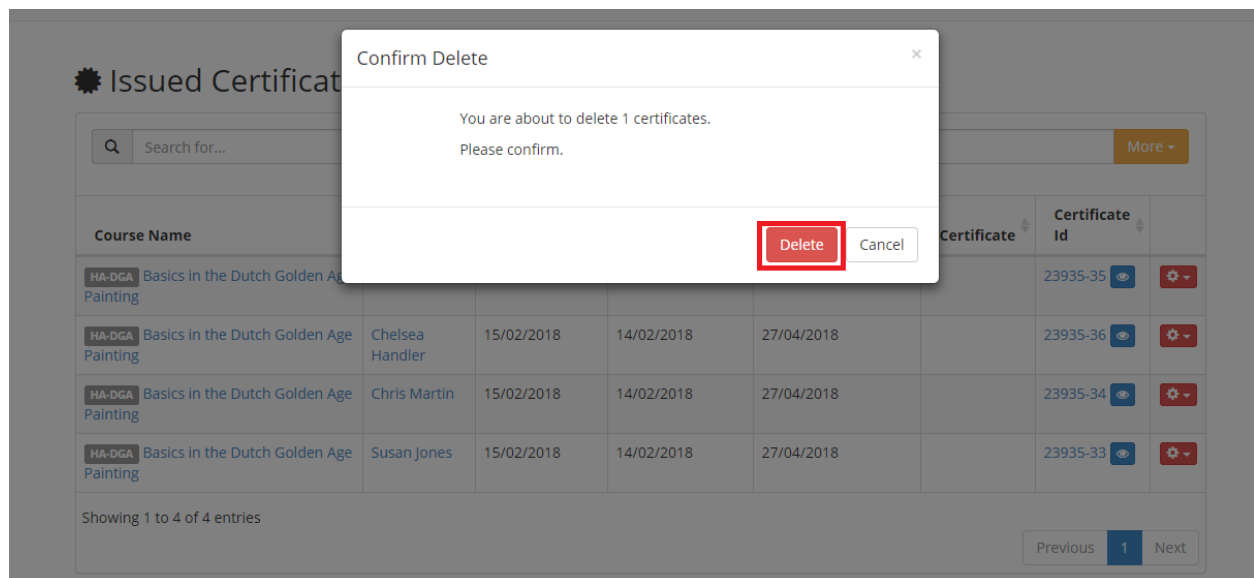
Issued Certificat

Search for...

More

Confirm Delete

×

You are about to delete 1 certificates.

Please confirm.

Delete

Cancel

| Course Name | | | | | Certificate | Certificate Id | |
|---|---|---|---|---|---|---|---|
| HA-DGA Basics in the Dutch Golden Age Painting | | | | | | 23935-35 | |
| HA-DGA Basics in the Dutch Golden Age Painting | Chelsea Handler | 15/02/2018 | 14/02/2018 | 27/04/2018 | | 23935-36 | |
| HA-DGA Basics in the Dutch Golden Age Painting | Chris Martin | 15/02/2018 | 14/02/2018 | 27/04/2018 | | 23935-34 | |
| HA-DGA Basics in the Dutch Golden Age Painting | Susan Jones | 15/02/2018 | 14/02/2018 | 27/04/2018 | | 23935-33 | |

Showing 1 to 4 of 4 entries

Previous 1 Next